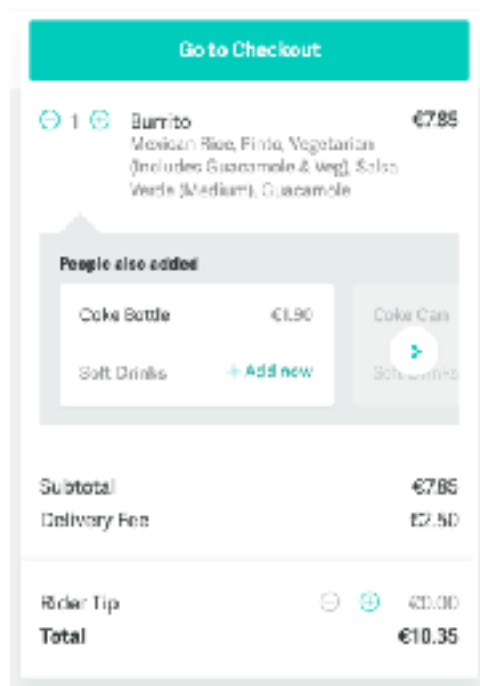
Go to Checkout

1 Burrito €7.85
Mexican Rice, Pinto, Vegetarian (Includes Guacamole & veg), Salsa Verde (Medium), Guacamole

People also added

Coke Bottle €1.90
Soft Drinks + Add now

Coke Can
Soft Drinks

Subtotal €7.85
Delivery Fee €2.50

Rider Tip €0.00
Total €10.35